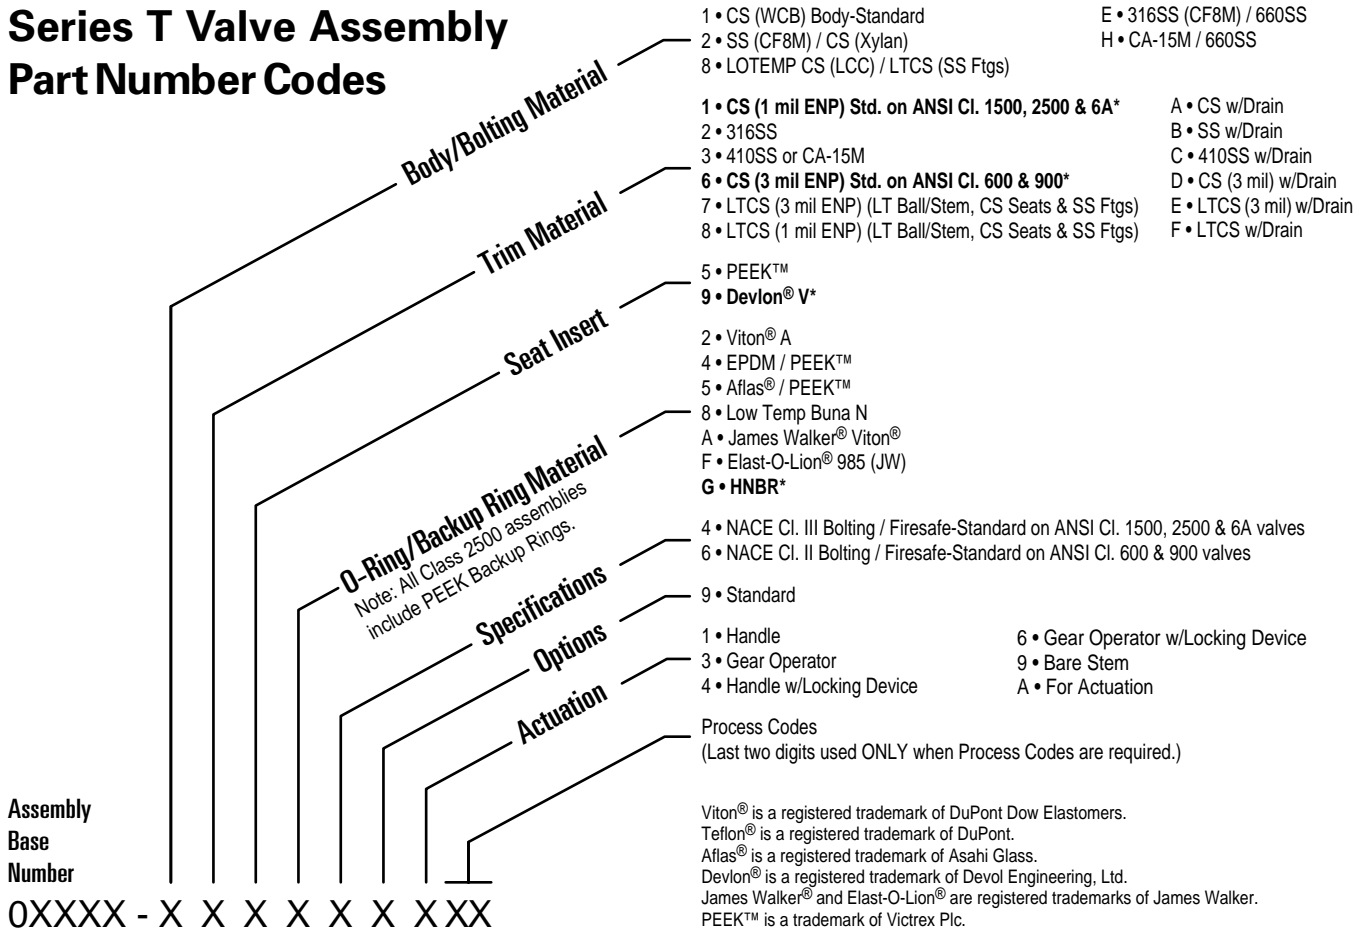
Series T Valve Assembly Part Number Codes

Body/Bolting Material

1 • CS (WCB) Body-Standard
2 • SS (CF8M) / CS (Xylan)
8 • LOTEMP CS (LCC) / LTCS (SS Ftgs)

E • 316SS (CF8M) / 660SS
H • CA-15M / 660SS

Trim Material

1 • CS (1 mil ENP) Std. on ANSI Cl. 1500, 2500 & 6A*
2 • 316SS
3 • 410SS or CA-15M
6 • CS (3 mil ENP) Std. on ANSI Cl. 600 & 900*
7 • LTCS (3 mil ENP) (LT Ball/Stem, CS Seats & SS Ftgs)
8 • LTCS (1 mil ENP) (LT Ball/Stem, CS Seats & SS Ftgs)

A • CS w/Drain
B • SS w/Drain
C • 410SS w/Drain
D • CS (3 mil) w/Drain
E • LTCS (3 mil) w/Drain
F • LTCS w/Drain

Seat Insert

5 • PEEK™
9 • Devlon® V*

O-Ring/Backup Ring Material
Note: All Class 2500 assemblies include PEEK Backup Rings.

2 • Viton® A
4 • EPDM / PEEK™
5 • Aflas® / PEEK™
8 • Low Temp Buna N
A • James Walker® Viton®
F • Elast-O-Lion® 985 (JW)
G • HNBR*

Specifications

4 • NACE Cl. III Bolting / Firesafe-Standard on ANSI Cl. 1500, 2500 & 6A valves
6 • NACE Cl. II Bolting / Firesafe-Standard on ANSI Cl. 600 & 900 valves

Options

9 • Standard

Actuation

1 • Handle
3 • Gear Operator
4 • Handle w/Locking Device
6 • Gear Operator w/Locking Device
9 • Bare Stem
A • For Actuation

Process Codes
(Last two digits used ONLY when Process Codes are required.)

Assembly Base Number

0XXXX - X X X X X X X XX

Viton® is a registered trademark of DuPont Dow Elastomers.
Teflon® is a registered trademark of DuPont.
Aflas® is a registered trademark of Asahi Glass.
Devlon® is a registered trademark of Devol Engineering, Ltd.
James Walker® and Elast-O-Lion® are registered trademarks of James Walker.
PEEK™ is a trademark of Victrex Plc.